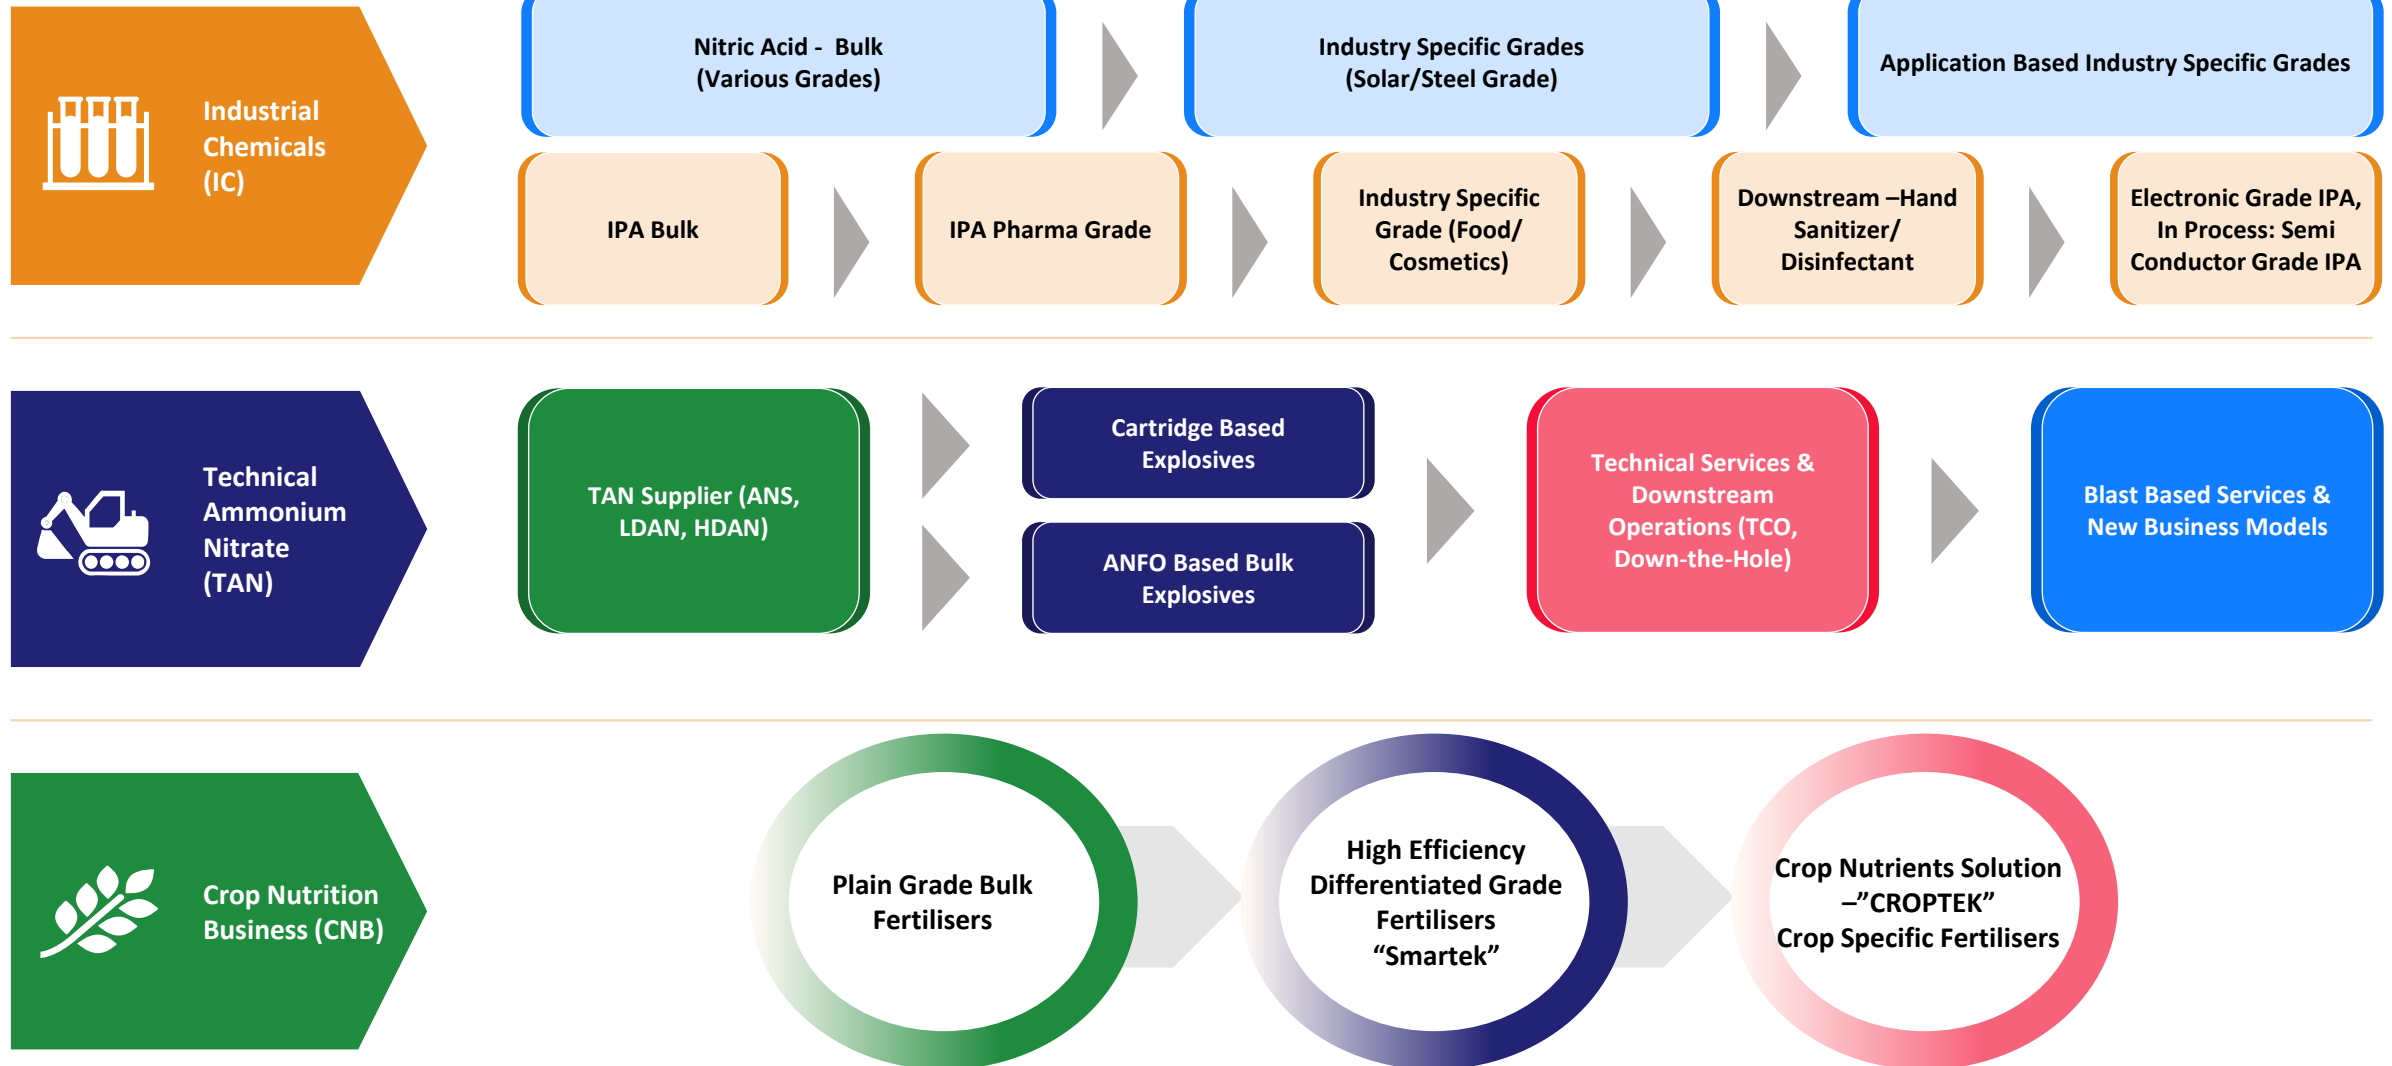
Industrial Chemicals (IC)

Nitric Acid - Bulk (Various Grades)

Industry Specific Grades (Solar/Steel Grade)

Application Based Industry Specific Grades

IPA Bulk

IPA Pharma Grade

Industry Specific Grade (Food/ Cosmetics)

Downstream –Hand Sanitizer/ Disinfectant

Electronic Grade IPA, In Process: Semi Conductor Grade IPA

Technical Ammonium Nitrate (TAN)

TAN Supplier (ANS, LDAN, HDAN)

Cartridge Based Explosives

ANFO Based Bulk Explosives

Technical Services & Downstream Operations (TCO, Down-the-Hole)

Blast Based Services & New Business Models

Crop Nutrition Business (CNB)

Plain Grade Bulk Fertilisers

High Efficiency Differentiated Grade Fertilisers “Smartek”

Crop Nutrients Solution –”CROPTEK” Crop Specific Fertilisers